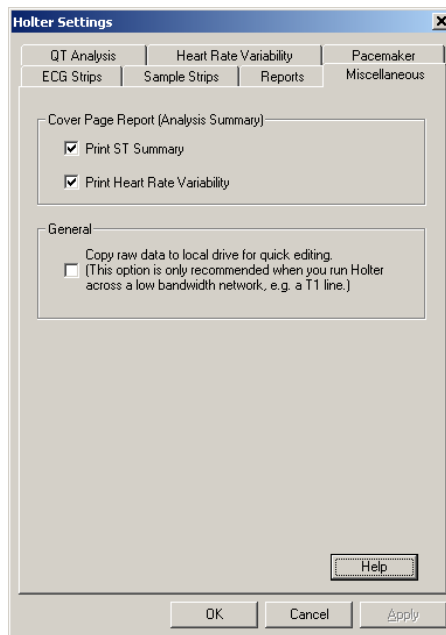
Holter Settings

×

QT Analysis
Heart Rate Variability
Pacemaker
ECG Strips
Sample Strips
Reports
Miscellaneous

Cover Page Report (Analysis Summary)

☑ Print ST Summary

☑ Print Heart Rate Variability

General

☐ Copy raw data to local drive for quick editing. (This option is only recommended when you run Holter across a low bandwidth network, e.g. a T1 line.)

Help

OK
Cancel
Apply